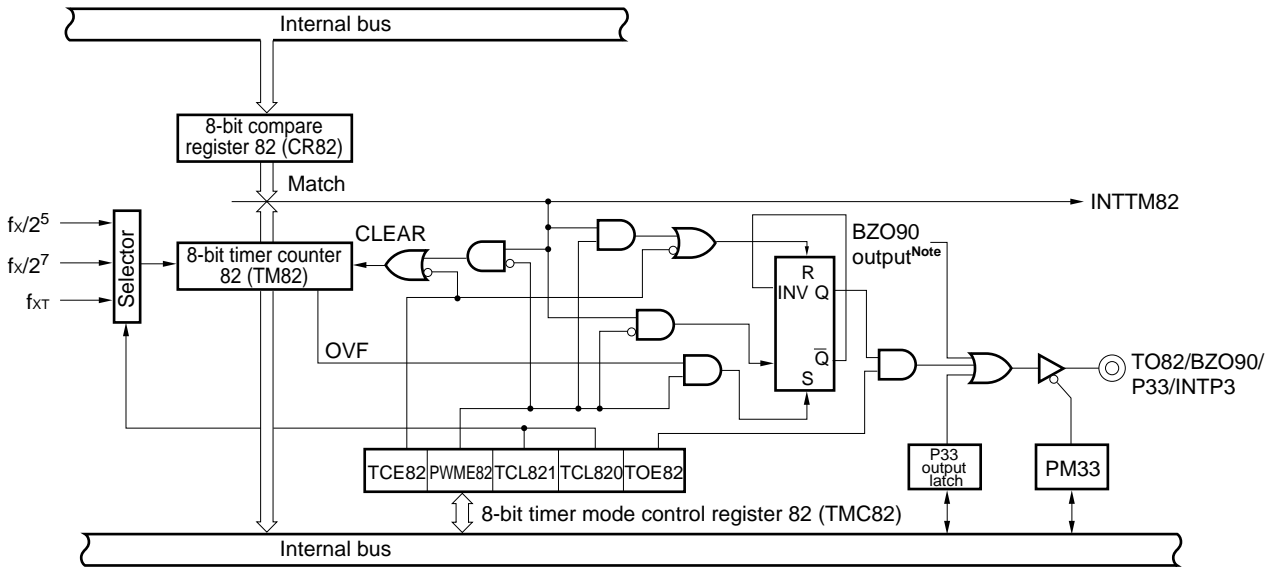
Internal bus

8-bit compare register 82 (CR82)

Match

INTTM82

$f_X/2^5$

$f_X/2^7$

$f_{XT}$

Selector

8-bit timer counter 82 (TM82)

CLEAR

OVF

R

INV Q

$\overline{Q}$

S

BZO90 output$^{Note}$

TO82/BZO90/P33/INTP3

| TCE82 | PWME82 | TCL821 | TCL820 | TOE82 |
|---|---|---|---|---|

P33 output latch

PM33

8-bit timer mode control register 82 (TMC82)

Internal bus